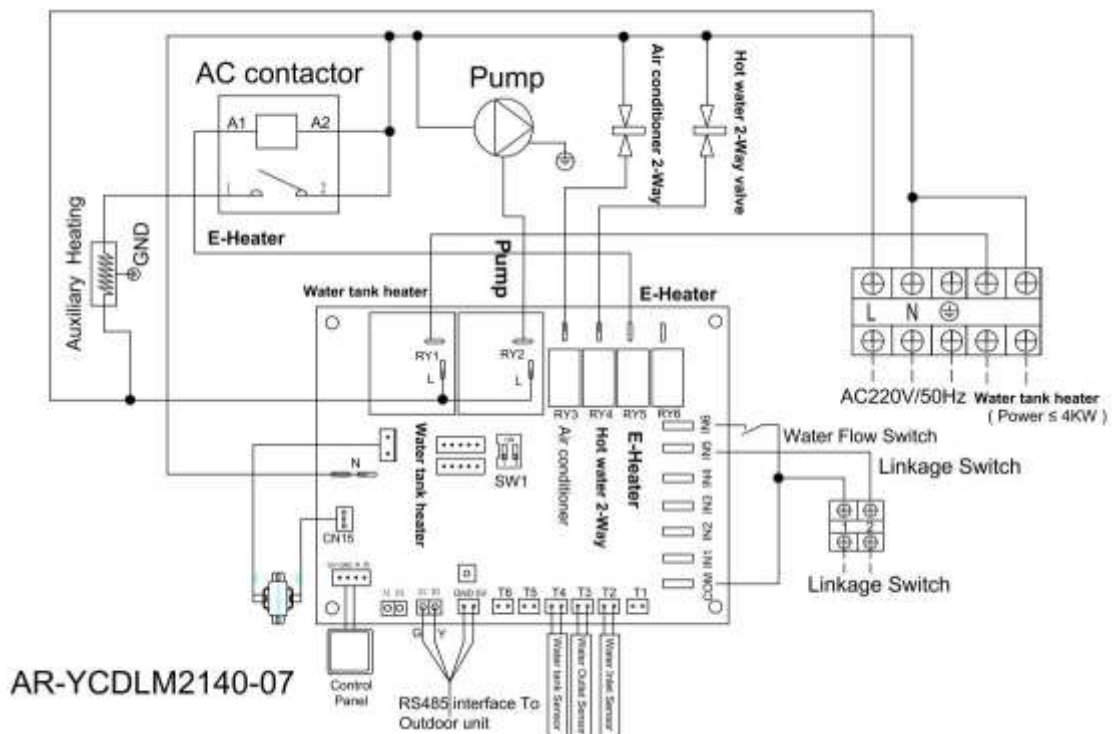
AC contactor

A1

A2

1

2

Pump

Air conditioner 2-Way

Hot water 2-Way valve

Auxiliary Heating

GND

E-Heater

Pump

Water tank heater

E-Heater

RY1

L

RY2

L

RY3

RY4

RY5

RY6

L

N

AC220V/50Hz

Water tank heater ( Power ≤ 4KW )

Water tank heater

SW1

Air conditioner

Hot water 2-Way

E-Heater

IN8

IN5

IN4

IN3

IN2

IN1

COM

Water Flow Switch

Linkage Switch

1

2

Linkage Switch

N

CN15

T6

T5

T4

T3

T2

T1

GND 5V

Water tank Sensor

Water Outlet Sensor

Water Inlet Sensor

AR-YCDLM2140-07

Control Panel

RS485 interface To Outdoor unit